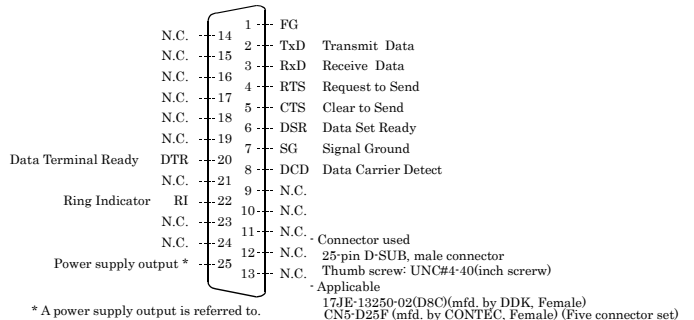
1 FG
2 TxD Transmit Data
3 RxD Receive Data
4 RTS Request to Send
5 CTS Clear to Send
6 DSR Data Set Ready
7 SG Signal Ground
8 DCD Data Carrier Detect
9 N.C.
10 N.C.
11 N.C.
12 N.C.
13 N.C.

N.C. 14
N.C. 15
N.C. 16
N.C. 17
N.C. 18
N.C. 19
Data Terminal Ready DTR 20
N.C. 21
Ring Indicator RI 22
N.C. 23
N.C. 24
Power supply output * 25

- Connector used
25-pin D-SUB, male connector
Thumb screw: UNC#4-40(inch screrw)
- Applicable
17JE-13250-02(D8C)(mfd. by DDK, Female)
CN5-D25F (mfd. by CONTEC, Female) (Five connector set)

* A power supply output is referred to.